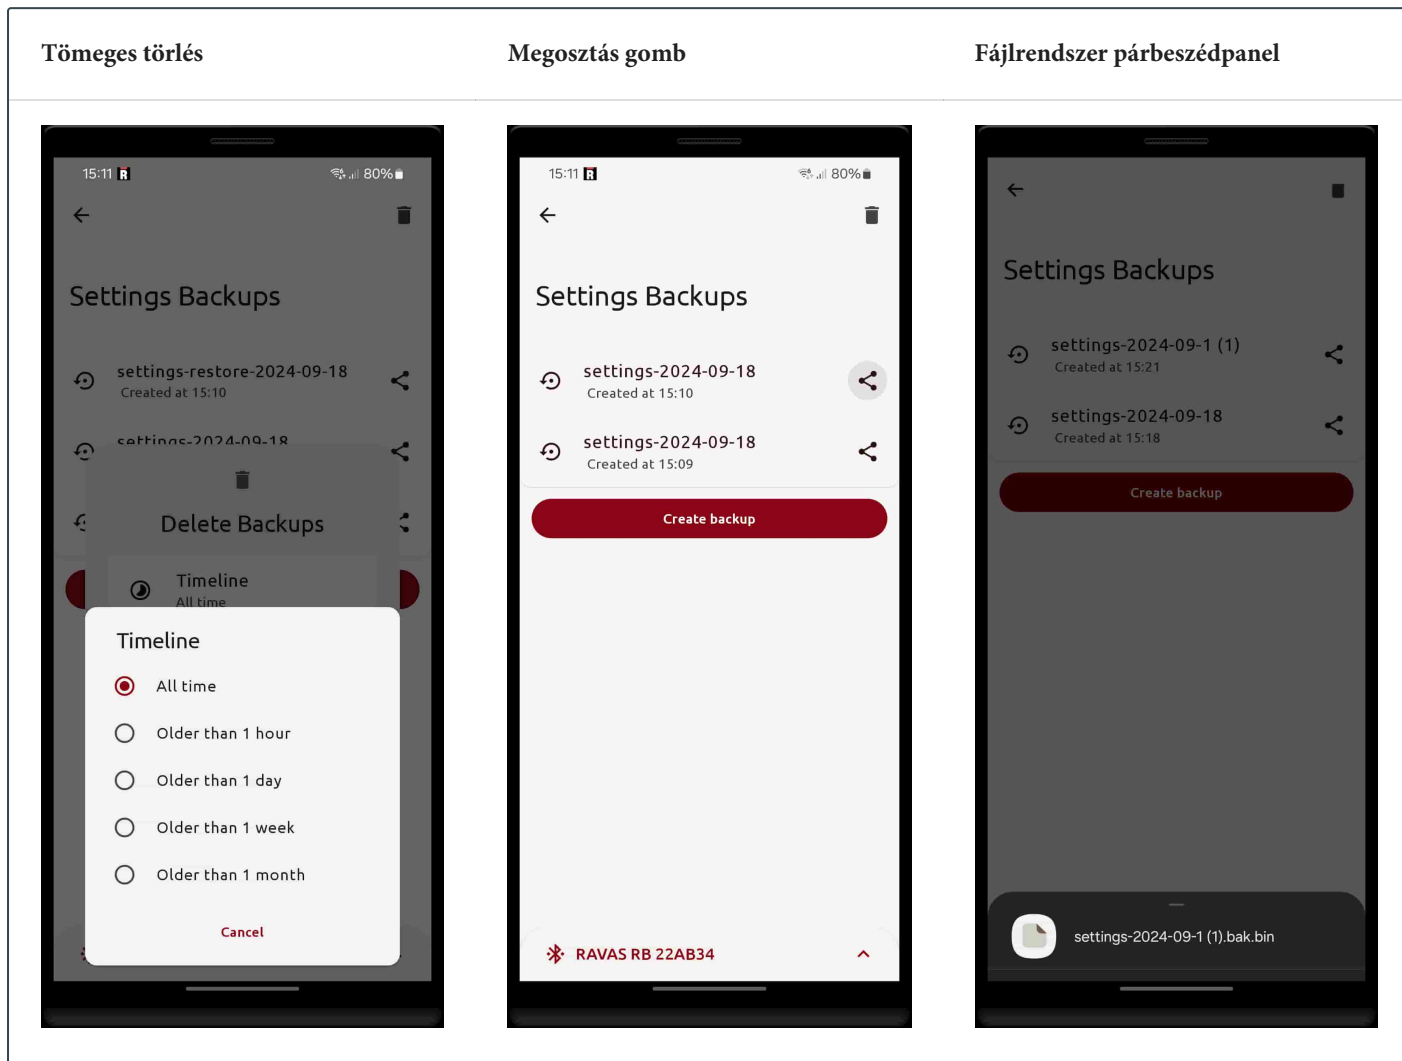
| Tömeges törlés | Megosztás gomb | Fájlrendszer párbeszédpanel |
|---|---|---|

15:11 80%

Settings Backups

settings-restore-2024-09-18
Created at 15:10

settings-2024-09-18

Delete Backups

Timeline
All time

Timeline

All time

Older than 1 hour

Older than 1 day

Older than 1 week

Older than 1 month

Cancel

15:11 80%

Settings Backups

settings-2024-09-18
Created at 15:10

settings-2024-09-18
Created at 15:09

Create backup

RAVAS RB 22AB34

Settings Backups

settings-2024-09-1 (1)
Created at 15:21

settings-2024-09-18
Created at 15:18

Create backup

settings-2024-09-1 (1).bak.bin